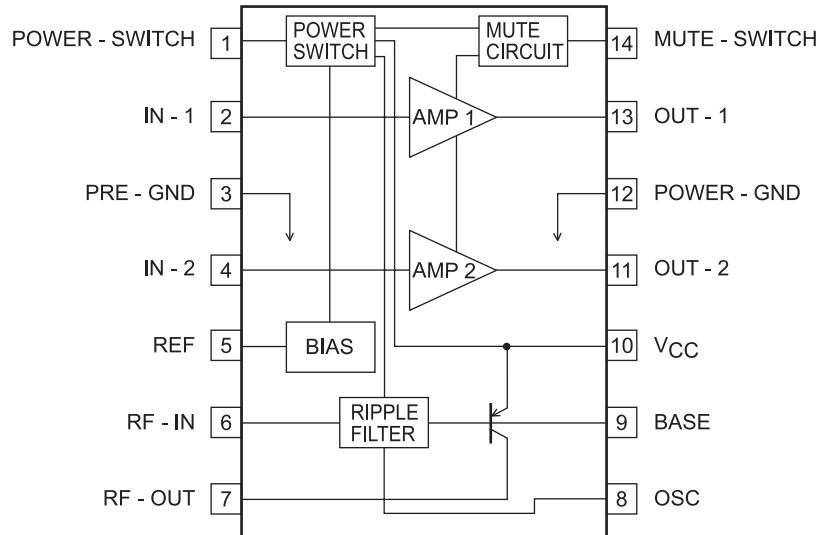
POWER - SWITCH 1
POWER SWITCH
MUTE CIRCUIT
14 MUTE - SWITCH

IN - 1 2
AMP 1
13 OUT - 1

PRE - GND 3
12 POWER - GND

IN - 2 4
AMP 2
11 OUT - 2

REF 5
BIAS
10 $V_{CC}$

RF - IN 6
RIPPLE FILTER
9 BASE

RF - OUT 7
8 OSC